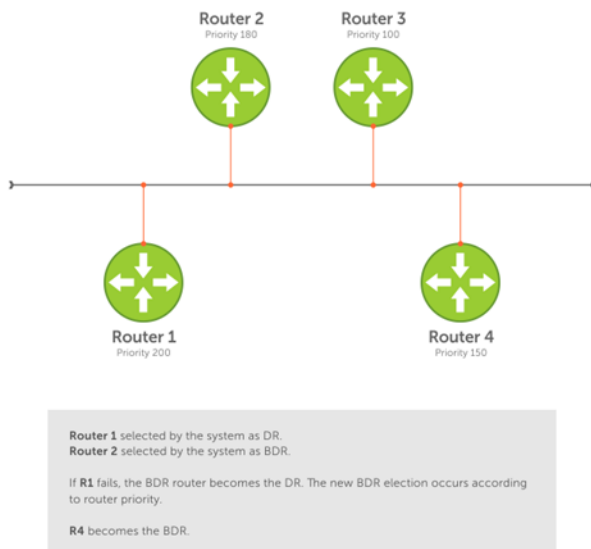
Router 2
Priority 180

Router 3
Priority 100

Router 1
Priority 200

Router 4
Priority 150

**Router 1** selected by the system as DR.
**Router 2** selected by the system as BDR.

If **R1** fails, the BDR router becomes the DR. The new BDR election occurs according to router priority.

**R4** becomes the BDR.